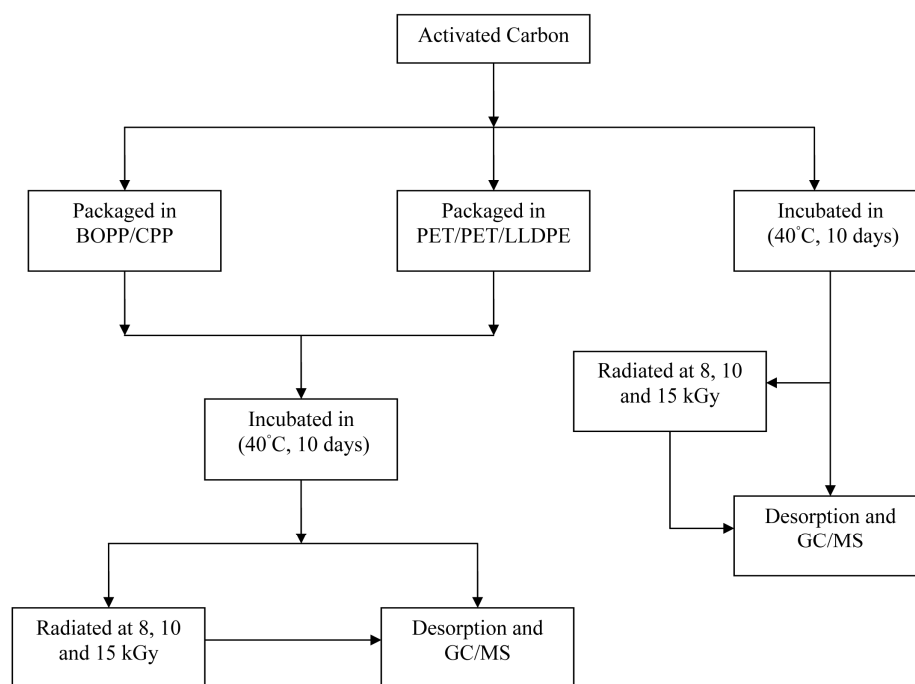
Activated Carbon

Packaged in BOPP/CPP

Packaged in PET/PET/LLDPE

Incubated in (40°C, 10 days)

Radiated at 8, 10 and 15 kGy

Incubated in (40°C, 10 days)

Desorption and GC/MS

Radiated at 8, 10 and 15 kGy

Desorption and GC/MS